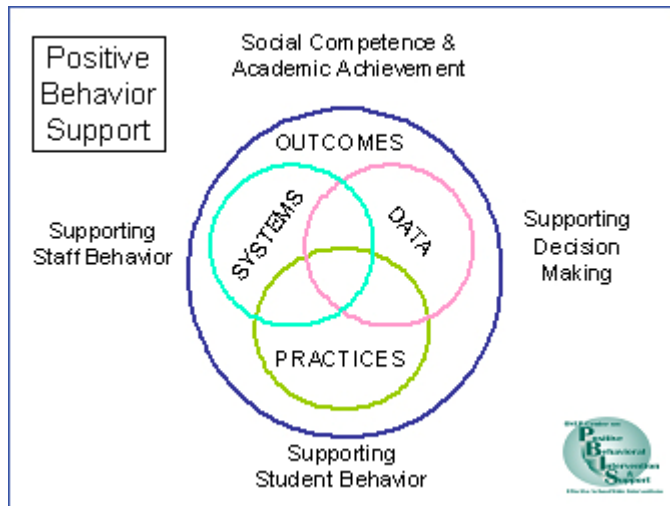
Positive Behavior Support

Social Competence & Academic Achievement

OUTCOMES

SYSTEMS

DATA

PRACTICES

Supporting Staff Behavior

Supporting Decision Making

Supporting Student Behavior

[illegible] Center on Positive Behavioral Interventions & Support

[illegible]